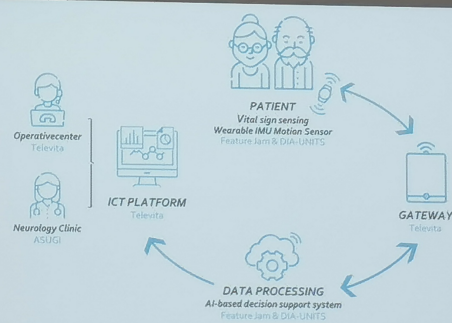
PATIENT
Vital sign sensing
Wearable IMU Motion Sensor
Feature Jam & DIA-UNITS

Operativecenter
Televita

Neurology Clinic
ASUGI

ICT PLATFORM
Televita

GATEWAY
Televita

DATA PROCESSING
AI-based decision support system
Feature Jam & DIA-UNITS